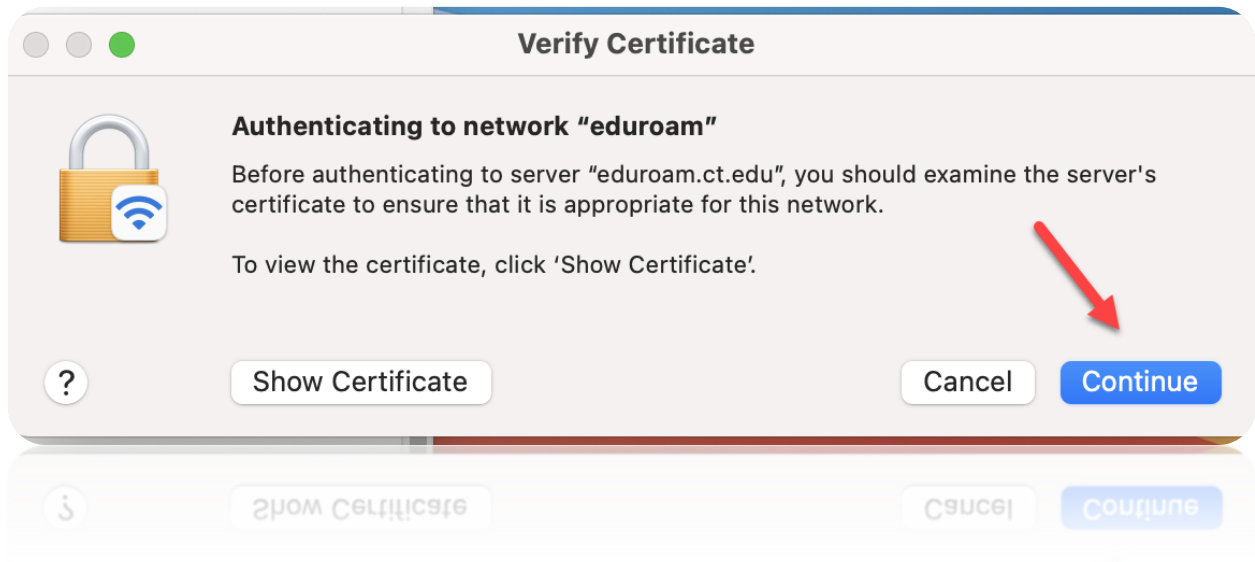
Verify Certificate

Authenticating to network “eduroam”

Before authenticating to server “eduroam.ct.edu”, you should examine the server's certificate to ensure that it is appropriate for this network.

To view the certificate, click ‘Show Certificate’.

?

Show Certificate

Cancel

Continue